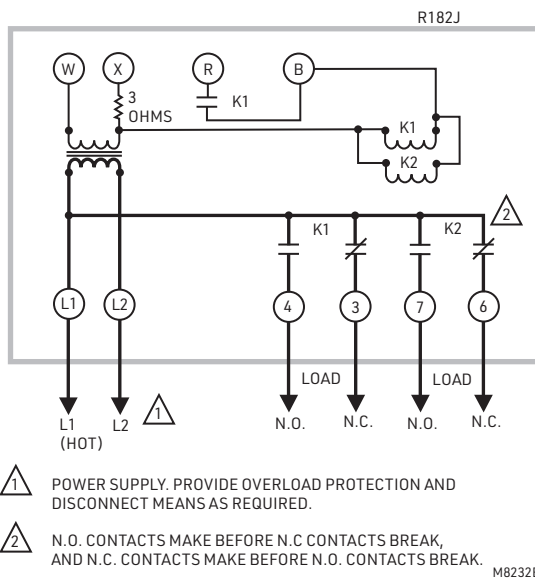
R182J

W X R B

3 OHMS

K1

K1

K2

K1 K2

2

L1 L2 4 3 7 6

LOAD LOAD

L1 (HOT) L2 1 N.O. N.C. N.O. N.C.

1 POWER SUPPLY. PROVIDE OVERLOAD PROTECTION AND DISCONNECT MEANS AS REQUIRED.

2 N.O. CONTACTS MAKE BEFORE N.C CONTACTS BREAK, AND N.C. CONTACTS MAKE BEFORE N.O. CONTACTS BREAK.

M8232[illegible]